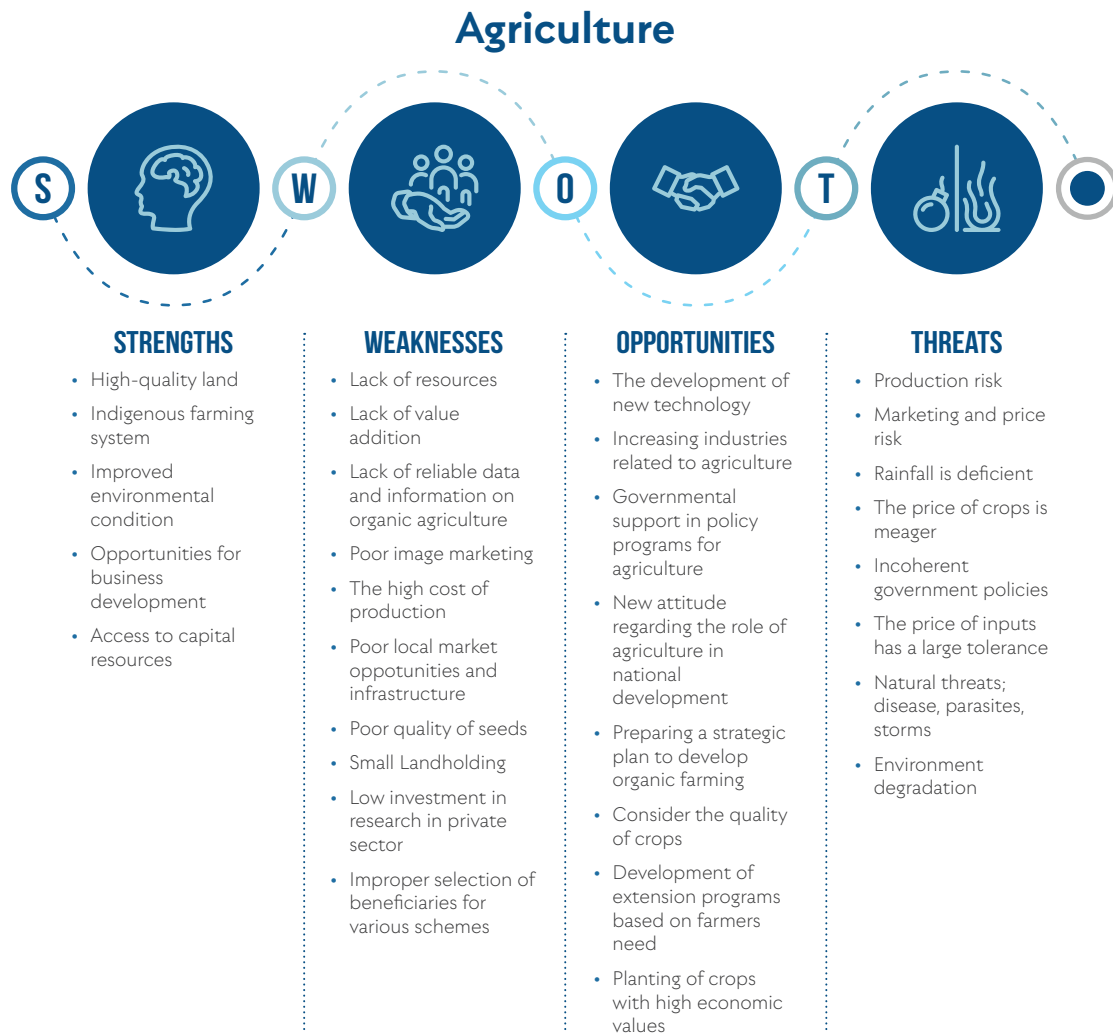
Agriculture

S W O T

STRENGTHS
- High-quality land
- Indigenous farming system
- Improved environmental condition
- Opportunities for business development
- Access to capital resources

WEAKNESSES
- Lack of resources
- Lack of value addition
- Lack of reliable data and information on organic agriculture
- Poor image marketing
- The high cost of production
- Poor local market oppotunities and infrastructure
- Poor quality of seeds
- Small Landholding
- Low investment in research in private sector
- Improper selection of beneficiaries for various schemes

OPPORTUNITIES
- The development of new technology
- Increasing industries related to agriculture
- Governmental support in policy programs for agriculture
- New attitude regarding the role of agriculture in national development
- Preparing a strategic plan to develop organic farming
- Consider the quality of crops
- Development of extension programs based on farmers need
- Planting of crops with high economic values

THREATS
- Production risk
- Marketing and price risk
- Rainfall is deficient
- The price of crops is meager
- Incoherent government policies
- The price of inputs has a large tolerance
- Natural threats; disease, parasites, storms
- Environment degradation